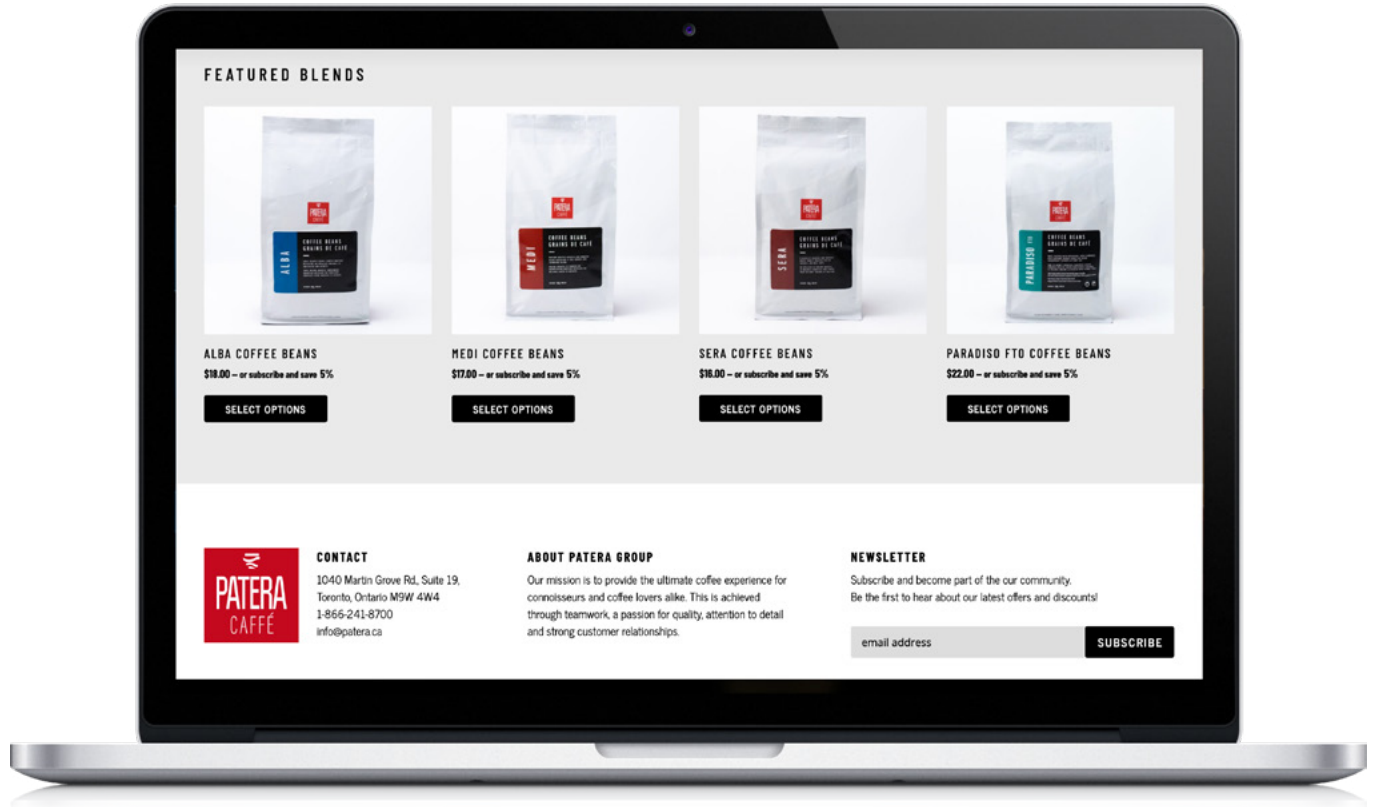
FEATURED BLENDS

ALBA COFFEE BEANS
$18.00 – or subscribe and save 5%
SELECT OPTIONS

MEDI COFFEE BEANS
$17.00 – or subscribe and save 5%
SELECT OPTIONS

SERA COFFEE BEANS
$16.00 – or subscribe and save 5%
SELECT OPTIONS

PARADISO FTO COFFEE BEANS
$22.00 – or subscribe and save 5%
SELECT OPTIONS

PATERA CAFFÉ

CONTACT
1040 Martin Grove Rd., Suite 19, Toronto, Ontario M9W 4W4
1-866-241-8700
info@patera.ca

ABOUT PATERA GROUP
Our mission is to provide the ultimate coffee experience for connoisseurs and coffee lovers alike. This is achieved through teamwork, a passion for quality, attention to detail and strong customer relationships.

NEWSLETTER
Subscribe and become part of the our community.
Be the first to hear about our latest offers and discounts!

email address
SUBSCRIBE